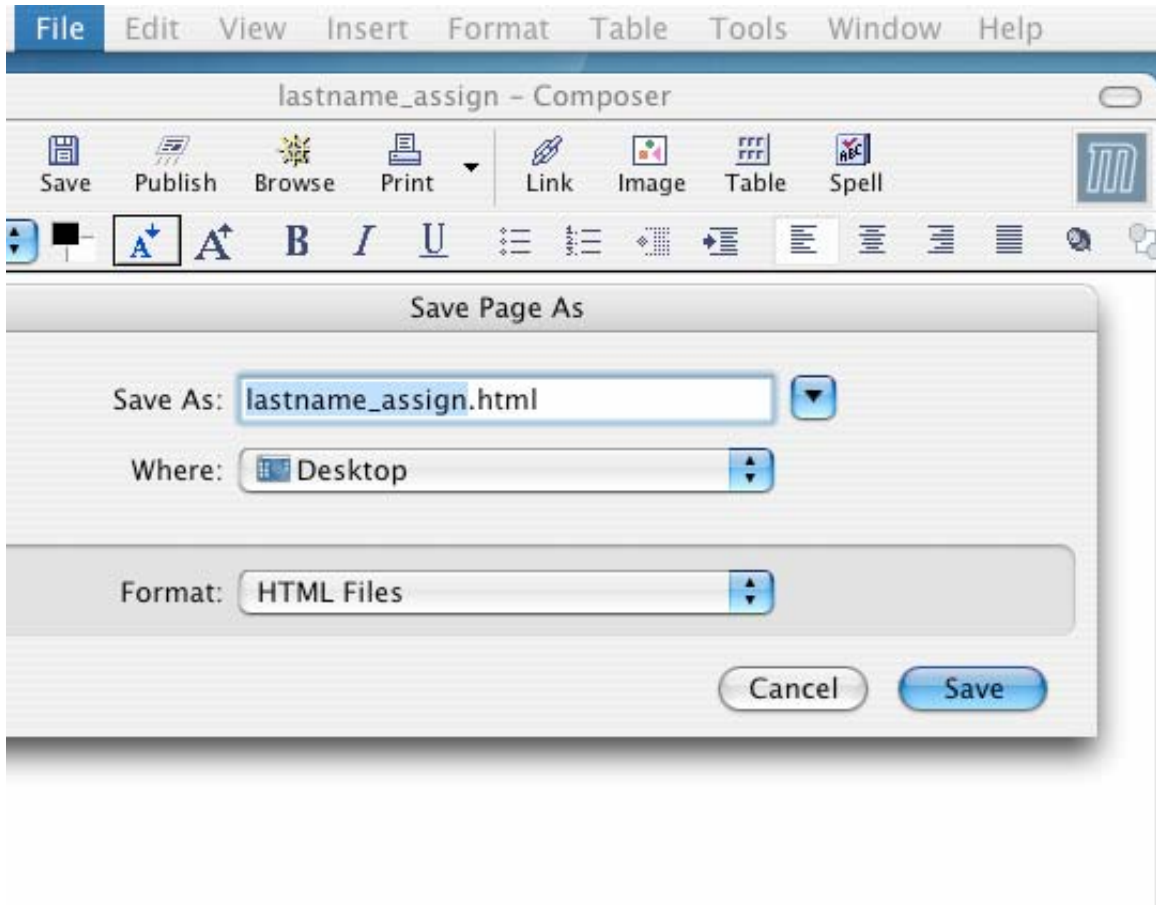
File Edit View Insert Format Table Tools Window Help

lastname_assign - Composer

Save Publish Browse Print Link Image Table Spell

B I U

Save Page As

Save As: lastname_assign.html

Where: Desktop

Format: HTML Files

Cancel Save